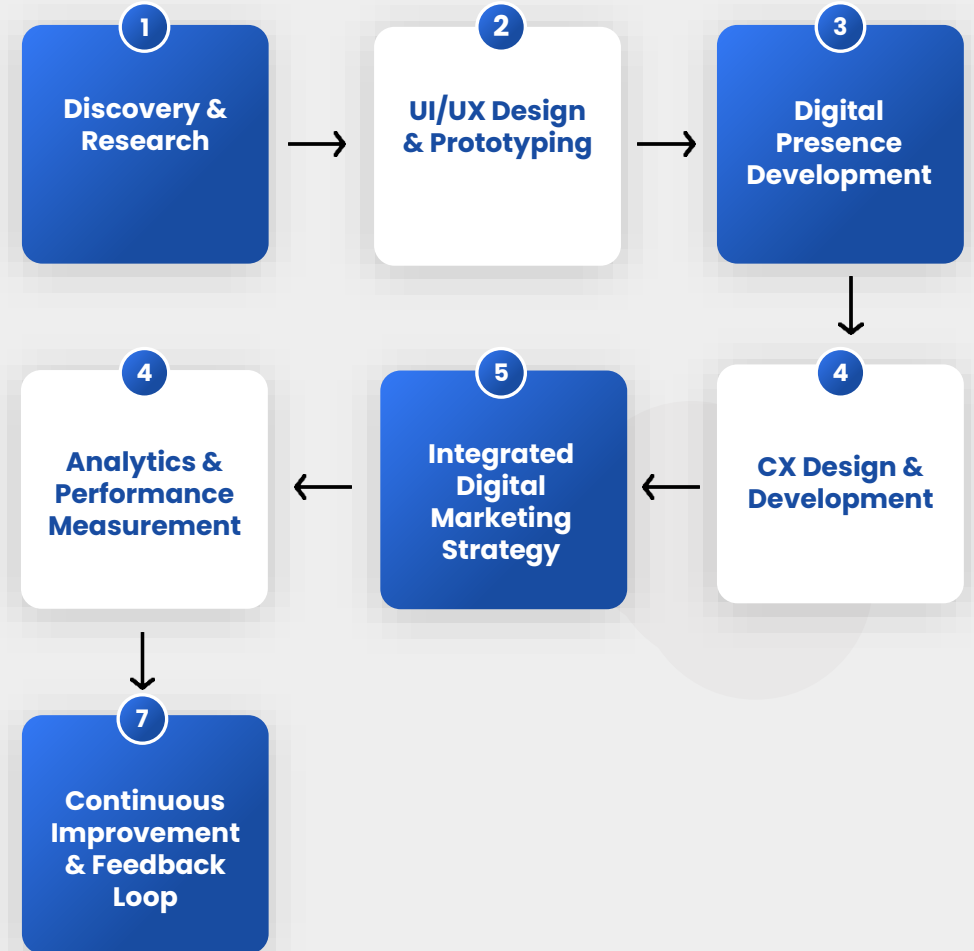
1
Discovery & Research

2
UI/UX Design & Prototyping

3
Digital Presence Development

4
CX Design & Development

5
Integrated Digital Marketing Strategy

4
Analytics & Performance Measurement

7
Continuous Improvement & Feedback Loop